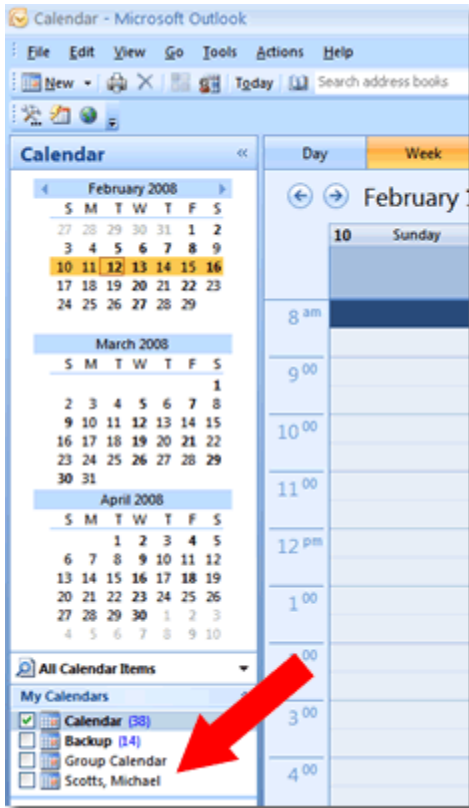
Calendar - Microsoft Outlook

File Edit View Go Tools Actions Help

New Today Search address books

Calendar

February 2008

| S | M | T | W | T | F | S |
|---|---|---|---|---|---|---|
| 27 | 28 | 29 | 30 | 31 | 1 | 2 |
| 3 | 4 | 5 | 6 | 7 | 8 | 9 |
| 10 | 11 | 12 | 13 | 14 | 15 | 16 |
| 17 | 18 | 19 | 20 | 21 | 22 | 23 |
| 24 | 25 | 26 | 27 | 28 | 29 | |

March 2008

| S | M | T | W | T | F | S |
|---|---|---|---|---|---|---|
| | | | | | | 1 |
| 2 | 3 | 4 | 5 | 6 | 7 | 8 |
| 9 | 10 | 11 | 12 | 13 | 14 | 15 |
| 16 | 17 | 18 | 19 | 20 | 21 | 22 |
| 23 | 24 | 25 | 26 | 27 | 28 | 29 |
| 30 | 31 | | | | | |

April 2008

| S | M | T | W | T | F | S |
|---|---|---|---|---|---|---|
| | | 1 | 2 | 3 | 4 | 5 |
| 6 | 7 | 8 | 9 | 10 | 11 | 12 |
| 13 | 14 | 15 | 16 | 17 | 18 | 19 |
| 20 | 21 | 22 | 23 | 24 | 25 | 26 |
| 27 | 28 | 29 | 30 | 1 | 2 | 3 |
| 4 | 5 | 6 | 7 | 8 | 9 | 10 |

All Calendar Items

My Calendars

Calendar (38)
Backup (14)
Group Calendar
Scotts, Michael

Day Week

February 1

10 Sunday

8 am
9 00
10 00
11 00
12 pm
1 00
2 00
3 00
4 00